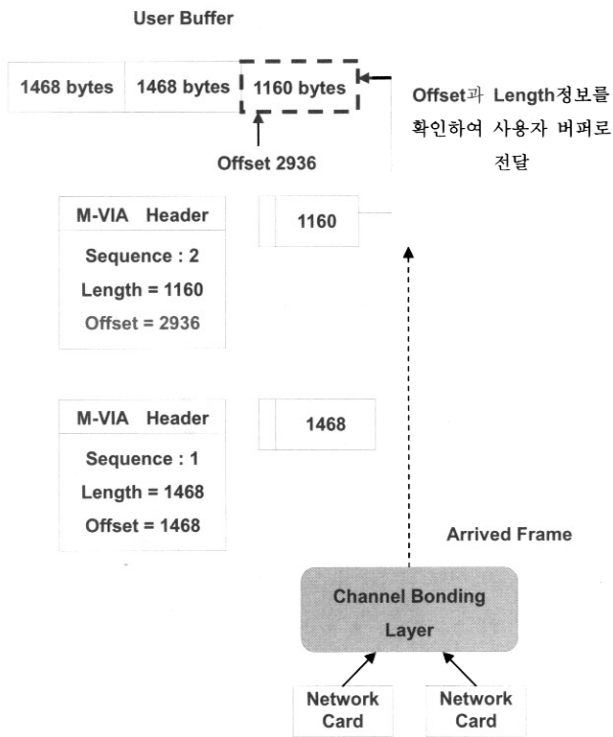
User Buffer

1468 bytes | 1468 bytes | 1160 bytes

Offset과 Length정보를 확인하여 사용자 버퍼로 전달

Offset 2936

M-VIA Header
Sequence : 2
Length = 1160
Offset = 2936

1160

M-VIA Header
Sequence : 1
Length = 1468
Offset = 1468

1468

Arrived Frame

Channel Bonding Layer

Network Card

Network Card